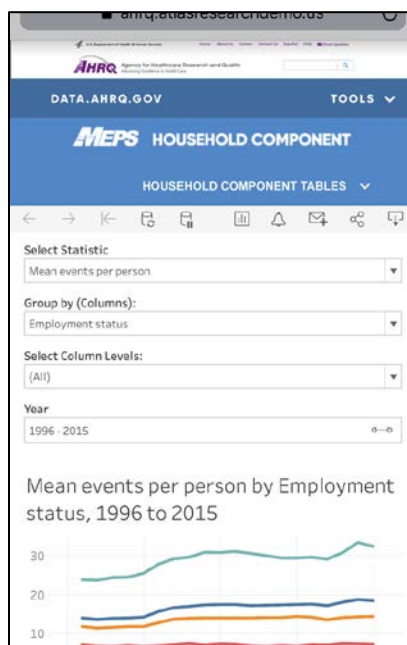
ahrq.atlasresearchdemo.us

U.S. Department of Health & Human Services

AHRQ Agency for Healthcare Research and Quality Advancing Excellence in Health Care

DATA.AHRQ.GOV

TOOLS

MEPS HOUSEHOLD COMPONENT

HOUSEHOLD COMPONENT TABLES

Select Statistic

Mean events per person

Group by (Columns):

Employment status

Select Column Levels:

(All)

Year

1996 - 2015

Mean events per person by Employment status, 1996 to 2015

30

20

10